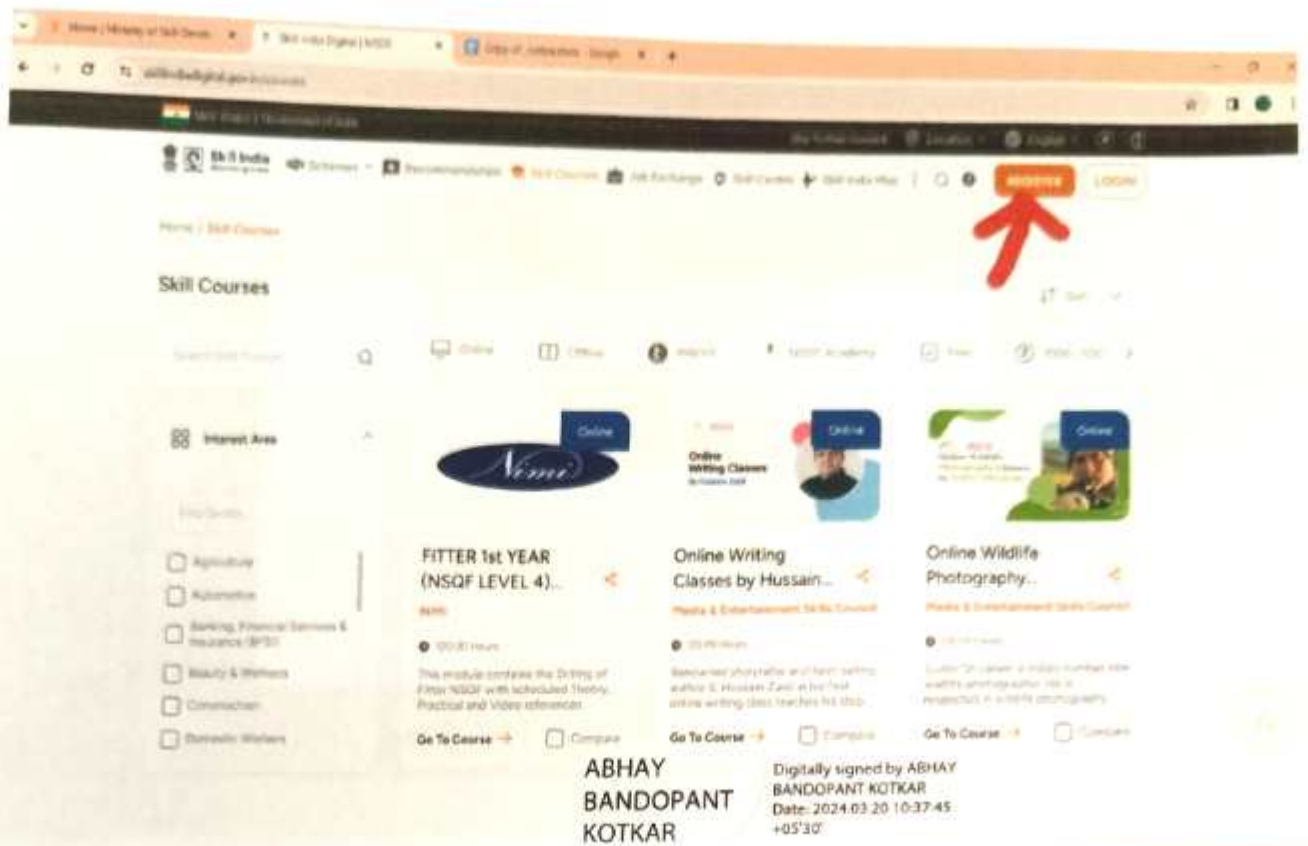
Home | Ministry of Skill Develo ×
Skill India Digital | NSDC ×
Copy of ... - Google ×

Skill India

Schemes
Recommendations
Skill Courses
Job Exchange
Skill Centre
Skill India Map

REGISTER
LOGIN

Home / Skill Courses

Skill Courses

Sort

Search Skill Courses

Online
Offline
Hybrid
NSDC Academy
Free

Interest Area

Find Sector

Agriculture
Automotive
Banking, Financial Services & Insurance (BFSI)
Beauty & Wellness
Construction
Domestic Workers

Online
Nimi

FITTER 1st YEAR (NSQF LEVEL 4)...
NIMI
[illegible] Hours
This module contains the Drilling of Fitter NSQF with scheduled Theory, Practical and Video references
Go To Course →
Compare

Online
Online Writing Classes

Online Writing Classes by Hussain...
Media & Entertainment Skills Council
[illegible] Hours
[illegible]
Go To Course →
Compare

Online

Online Wildlife Photography...
Media & Entertainment Skills Council
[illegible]
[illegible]
Go To Course →
Compare

ABHAY BANDOPANT KOTKAR

Digitally signed by ABHAY BANDOPANT KOTKAR
Date: 2024.03.20 10:37:45 +05'30'